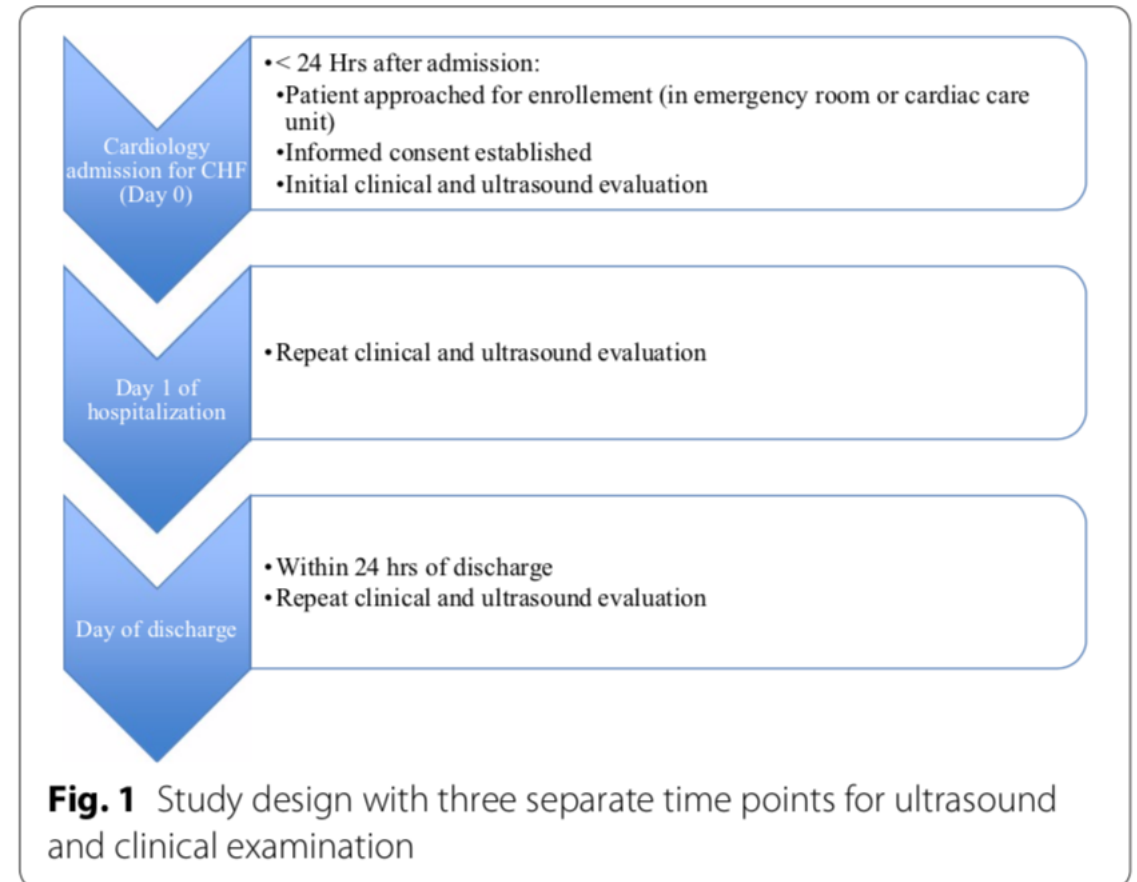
Cardiology admission for CHF (Day 0)

•< 24 Hrs after admission:
•Patient approached for enrollement (in emergency room or cardiac care unit)
•Informed consent established
•Initial clinical and ultrasound evaluation

Day 1 of hospitalization

•Repeat clinical and ultrasound evaluation

Day of discharge

•Within 24 hrs of discharge
•Repeat clinical and ultrasound evaluation

**Fig. 1** Study design with three separate time points for ultrasound and clinical examination